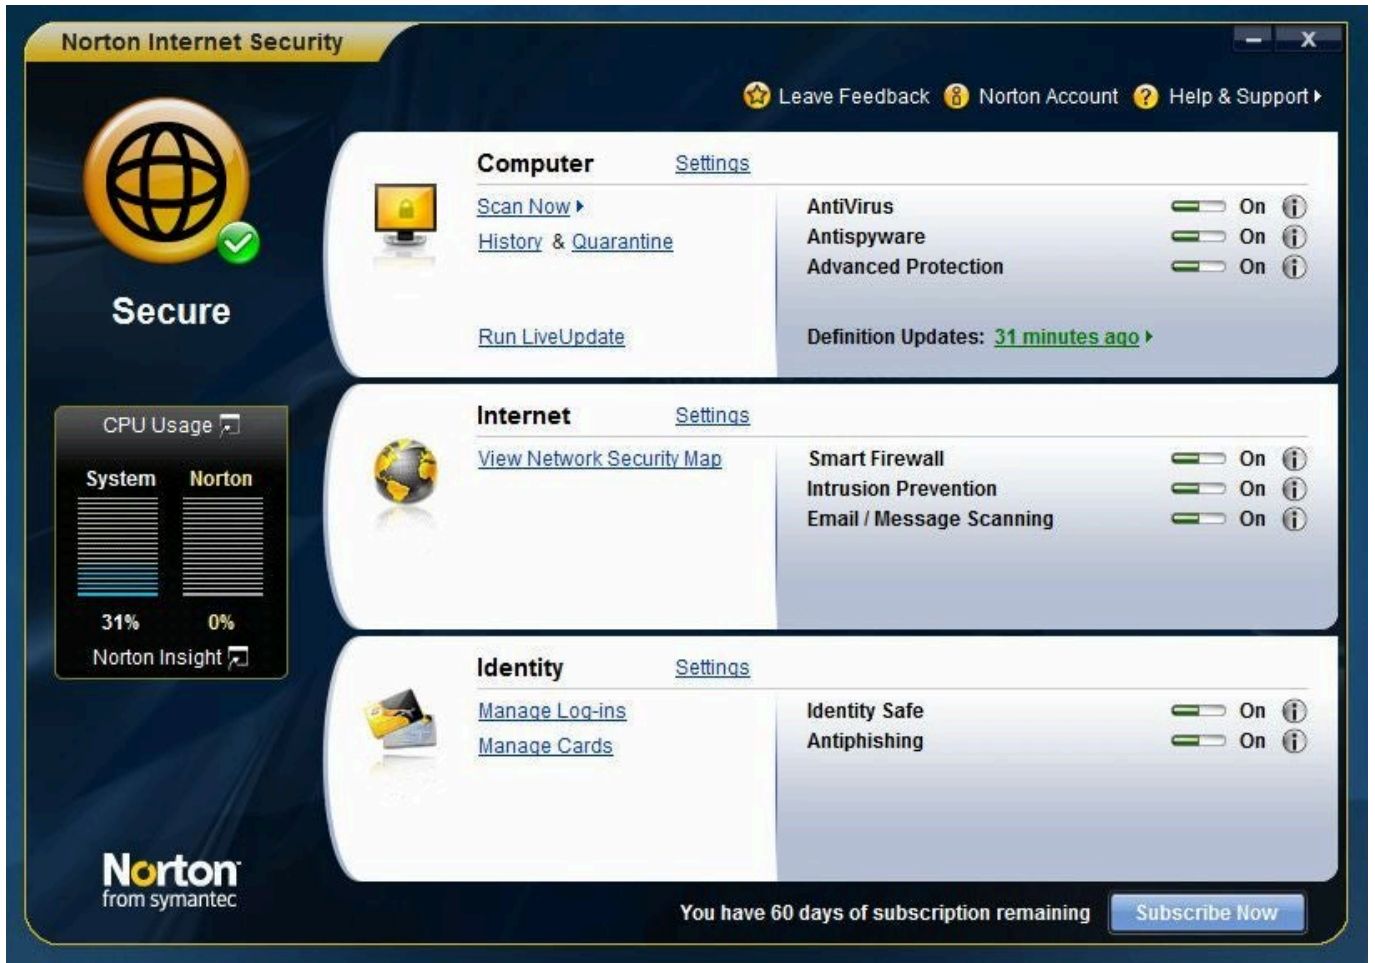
Norton Internet Security

Leave Feedback   Norton Account   Help & Support

Secure

Computer   Settings

Scan Now
History & Quarantine

Run LiveUpdate

AntiVirus On
Antispyware On
Advanced Protection On

Definition Updates: 31 minutes ago

CPU Usage

System   Norton

31%   0%

Norton Insight

Internet   Settings

View Network Security Map

Smart Firewall On
Intrusion Prevention On
Email / Message Scanning On

Identity   Settings

Manage Log-ins
Manage Cards

Identity Safe On
Antiphishing On

Norton from symantec

You have 60 days of subscription remaining   Subscribe Now